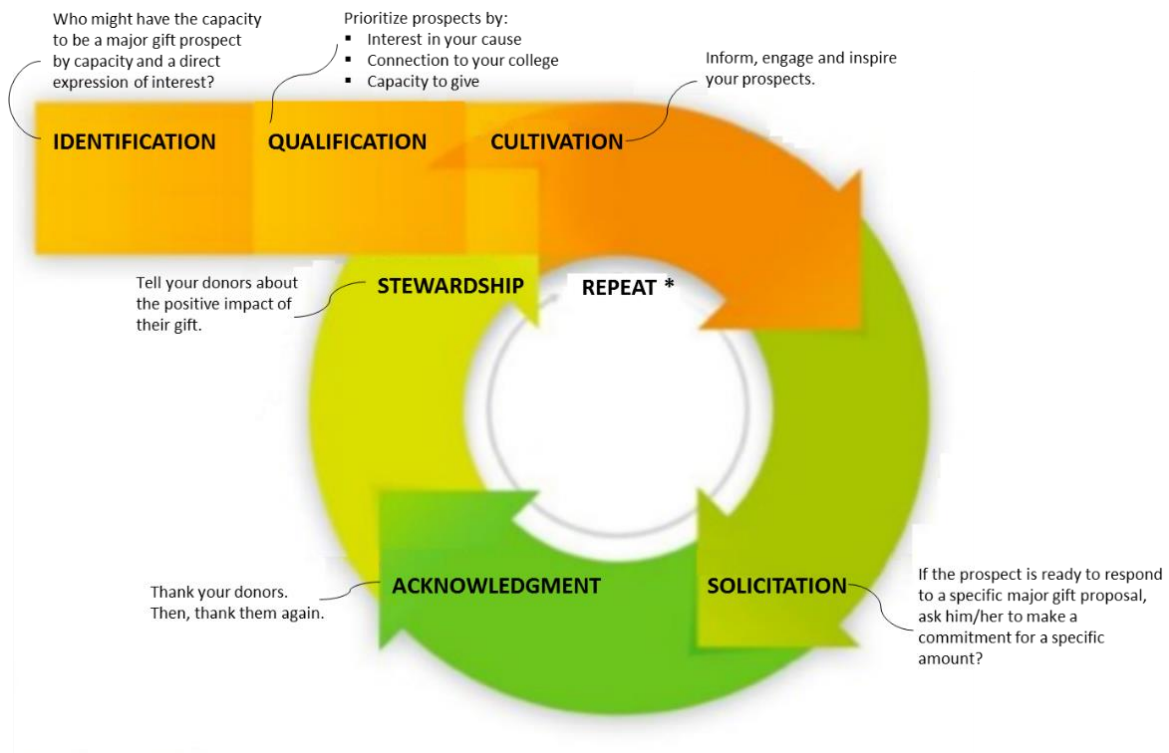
Who might have the capacity to be a major gift prospect by capacity and a direct expression of interest?

Prioritize prospects by:
▪ Interest in your cause
▪ Connection to your college
▪ Capacity to give

Inform, engage and inspire your prospects.

IDENTIFICATION

QUALIFICATION

CULTIVATION

Tell your donors about the positive impact of their gift.

STEWARDSHIP

REPEAT *

Thank your donors. Then, thank them again.

ACKNOWLEDGMENT

SOLICITATION

If the prospect is ready to respond to a specific major gift proposal, ask him/her to make a commitment for a specific amount?